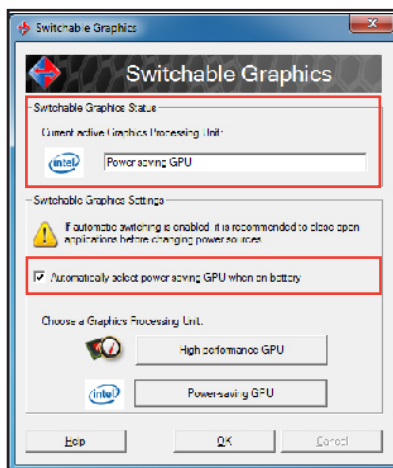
Switchable Graphics

Switchable Graphics

Switchable Graphics Status

Current active Graphics Processing Unit:

intel

Power saving GPU

Switchable Graphics Settings

If automatic switching is enabled, it is recommended to close open applications before changing power sources.

☑ Automatically select power saving GPU when on battery

Choose a Graphics Processing Unit:

High performance GPU

intel

Power-saving GPU

Help

OK

Cancel